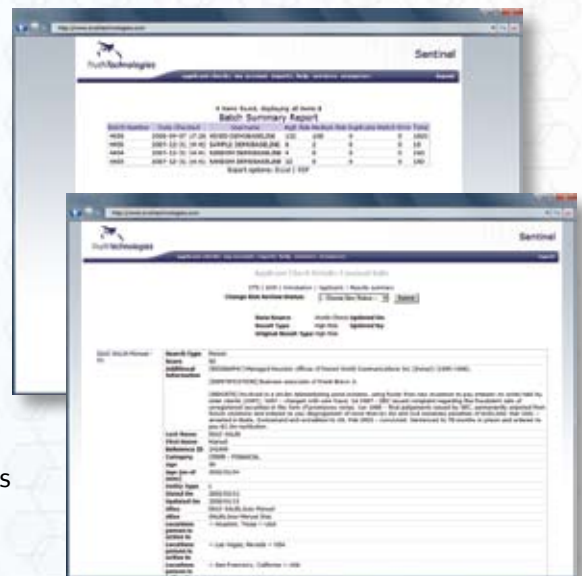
TruthTechnologies

Sentinel

Batch Summary Report

| Batch Number | Date Checked | Username | High Risk | Medium Risk | Low Risk | Error | Total |
|---|---|---|---|---|---|---|---|
| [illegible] | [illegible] | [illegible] | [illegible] | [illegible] | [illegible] | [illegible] | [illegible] |
| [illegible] | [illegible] | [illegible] | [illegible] | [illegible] | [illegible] | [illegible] | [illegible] |
| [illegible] | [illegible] | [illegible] | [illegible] | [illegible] | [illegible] | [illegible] | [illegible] |
| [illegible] | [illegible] | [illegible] | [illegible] | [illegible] | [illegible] | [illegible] | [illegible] |

Export options: Excel | PDF

TruthTechnologies

Sentinel

Change Risk Review Status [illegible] Submit

Data Source
Result Type
Original Result Type

Search Type
Score
Additional Information

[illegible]

Last Name
First Name
Reference ID
Category
Age
Entity Type
Listed On
Updated On
Office
Office
Locations
Locations
Locations

s